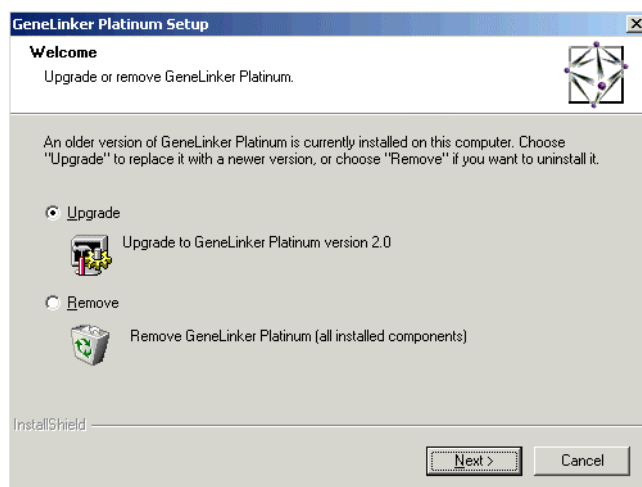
GeneLinker Platinum Setup

×

Welcome

Upgrade or remove GeneLinker Platinum.

An older version of GeneLinker Platinum is currently installed on this computer. Choose "Upgrade" to replace it with a newer version, or choose "Remove" if you want to uninstall it.

Upgrade

Upgrade to GeneLinker Platinum version 2.0

Remove

Remove GeneLinker Platinum (all installed components)

InstallShield

Next >

Cancel